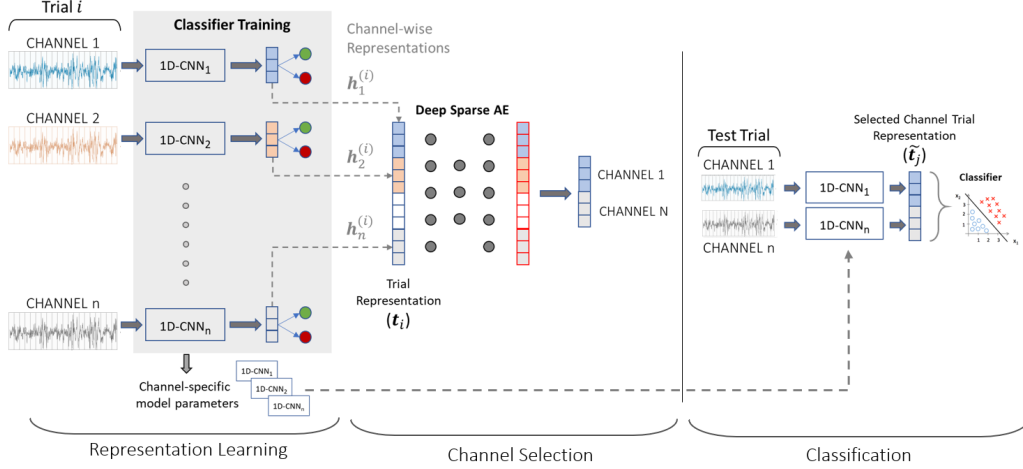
Trial $i$

CHANNEL 1

CHANNEL 2

CHANNEL n

Classifier Training

1D-CNN$_1$

1D-CNN$_2$

1D-CNN$_n$

Channel-wise Representations

$h_1^{(i)}$

$h_2^{(i)}$

$h_n^{(i)}$

Deep Sparse AE

Trial Representation

$(t_i)$

CHANNEL 1

CHANNEL N

Channel-specific model parameters

1D-CNN$_1$

1D-CNN$_2$

1D-CNN$_n$

Test Trial

CHANNEL 1

CHANNEL n

1D-CNN$_1$

1D-CNN$_n$

Selected Channel Trial Representation

$(\tilde{t}_j)$

Classifier

$x_2$

$x_1$

1 2 3

1 2 3

Representation Learning

Channel Selection

Classification